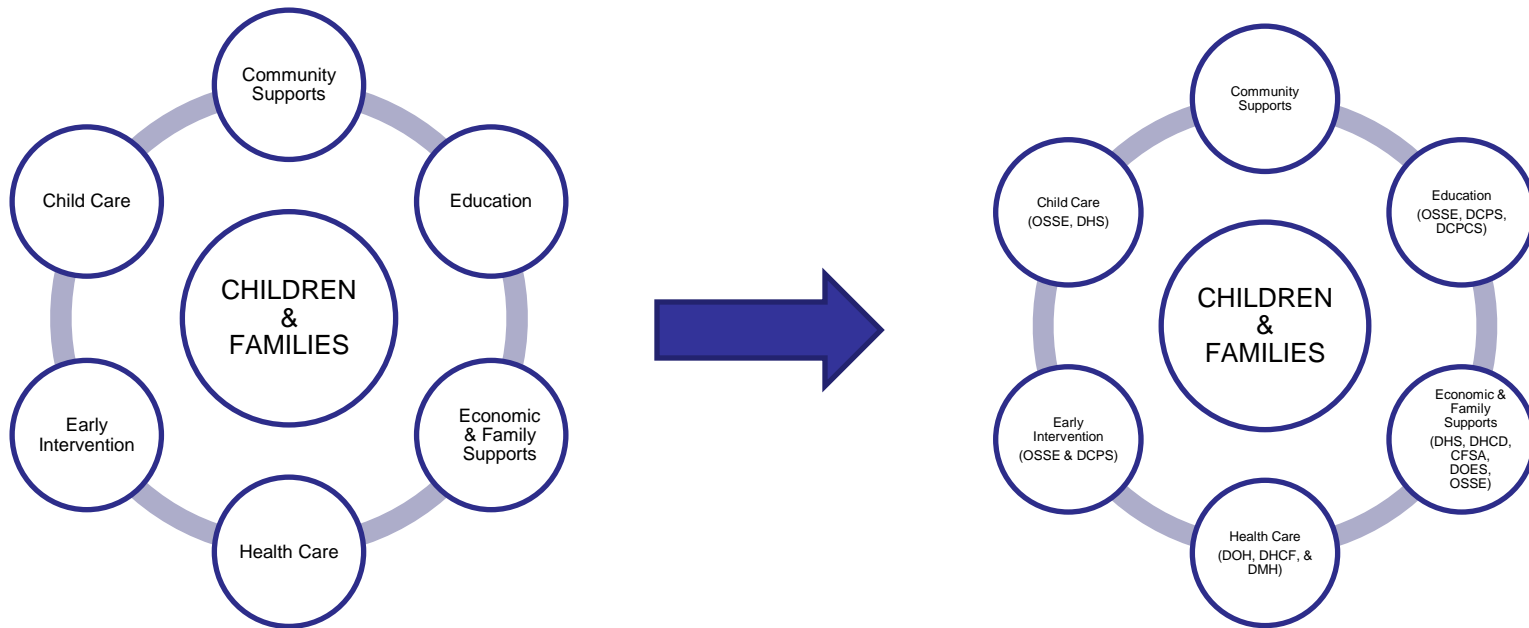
Community Supports

Child Care

Education

CHILDREN & FAMILIES

Early Intervention

Economic & Family Supports

Health Care

Community Supports

Child Care (OSSE, DHS)

Education (OSSE, DCPS, DCPCS)

CHILDREN & FAMILIES

Early Intervention (OSSE & DCPS)

Economic & Family Supports (DHS, DHCD, CFSA, DOES, OSSE)

Health Care (DOH, DHCF, & DMH)